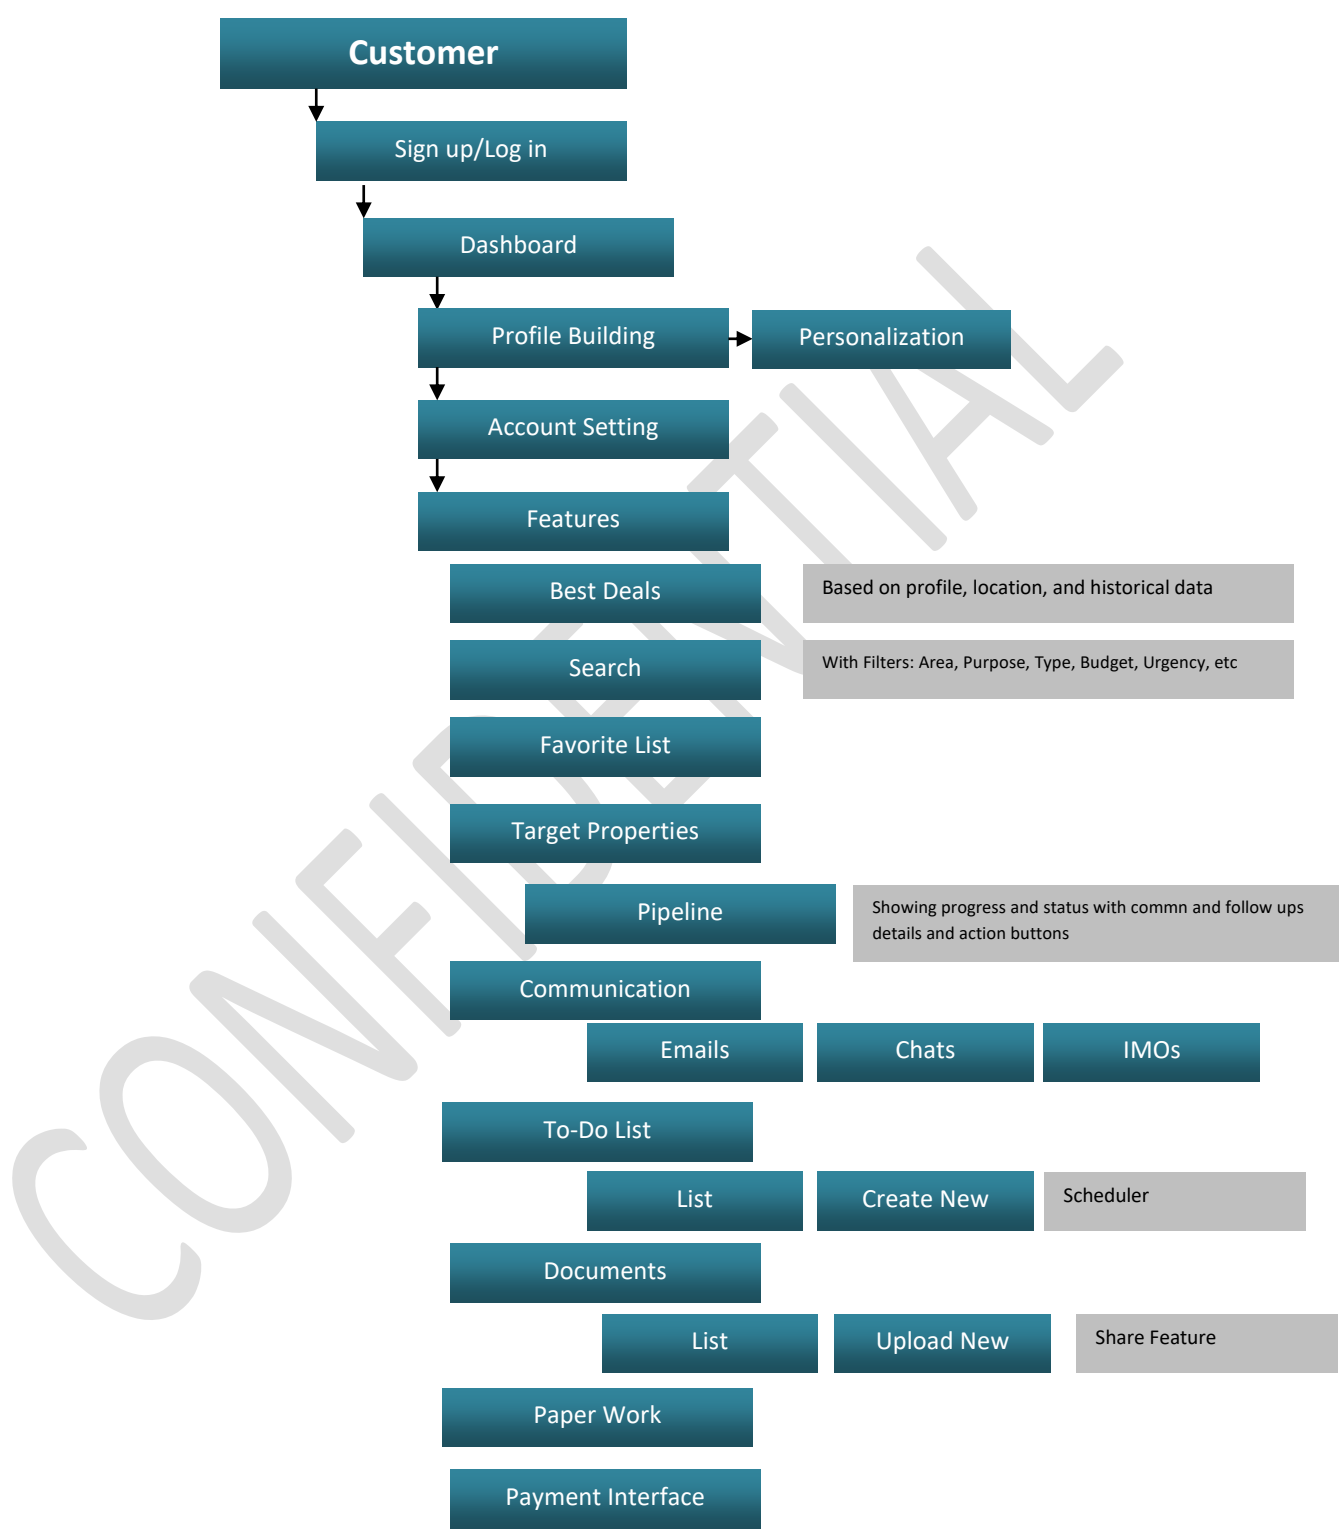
Customer

Sign up/Log in

Dashboard

Profile Building

Personalization

Account Setting

Features

Best Deals

Based on profile, location, and historical data

Search

With Filters: Area, Purpose, Type, Budget, Urgency, etc

Favorite List

Target Properties

Pipeline

Showing progress and status with commn and follow ups details and action buttons

Communication

Emails

Chats

IMOs

To-Do List

List

Create New

Scheduler

Documents

List

Upload New

Share Feature

Paper Work

Payment Interface

CONFIDENTIAL